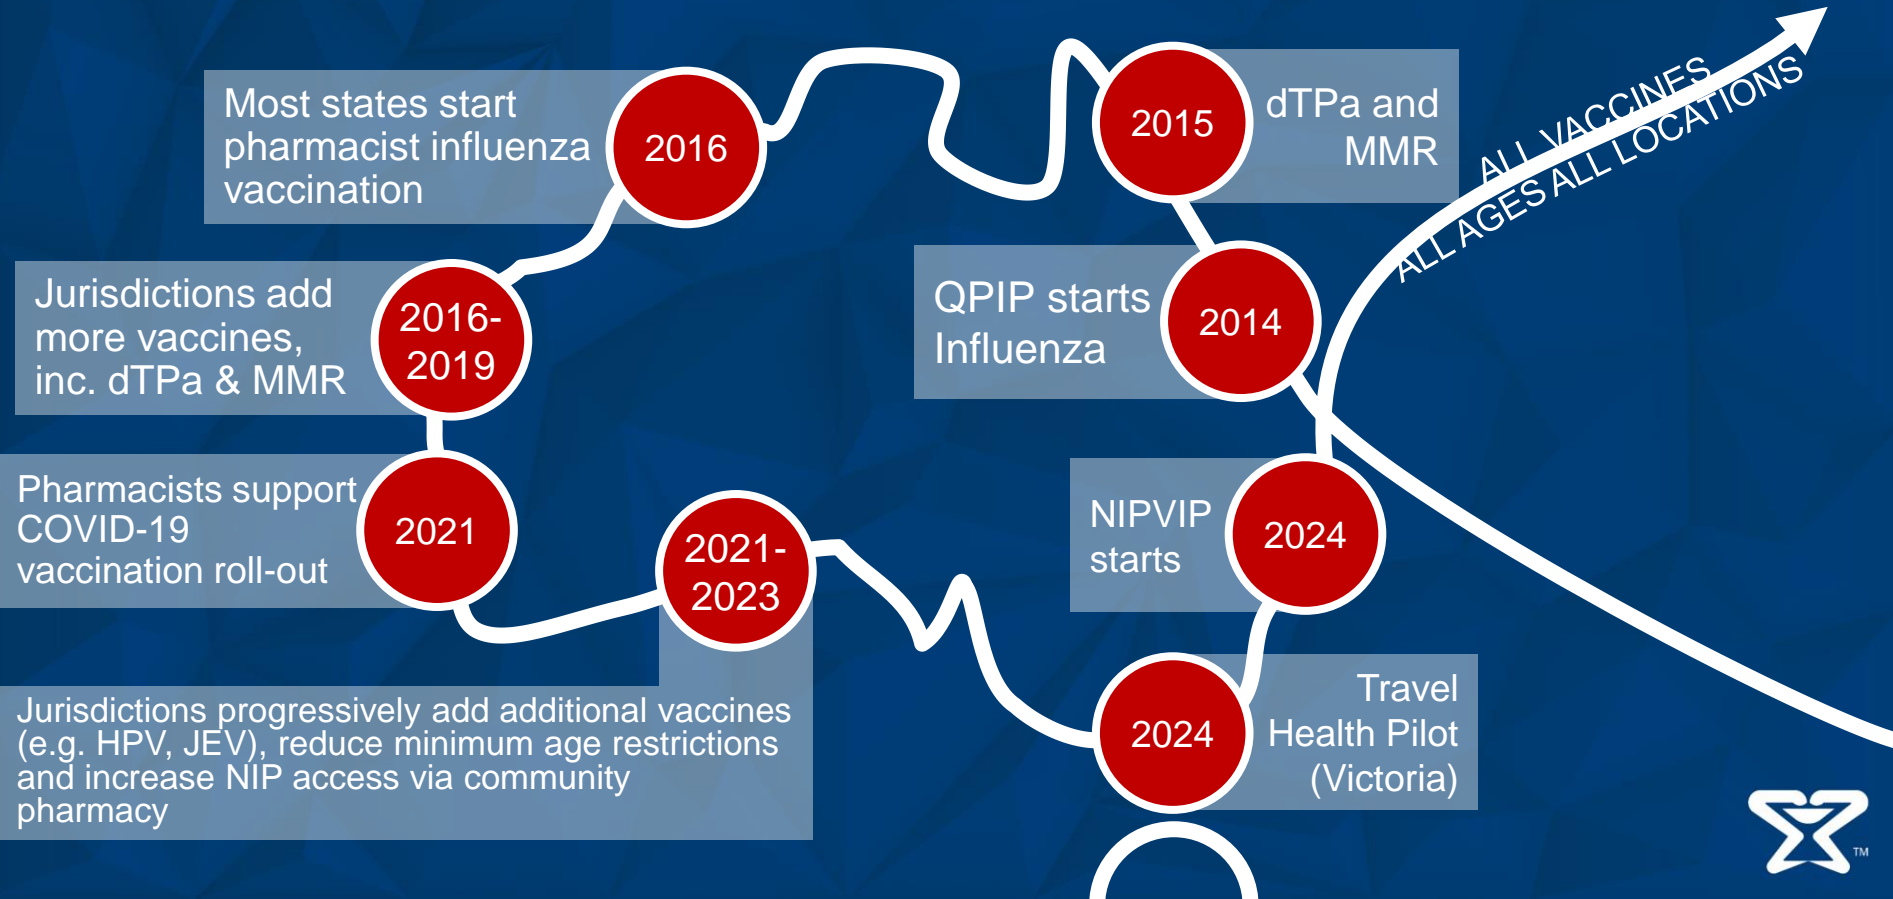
2014

QPIP starts Influenza

2015

dTPa and MMR

2016

Most states start pharmacist influenza vaccination

2016-2019

Jurisdictions add more vaccines, inc. dTPa & MMR

2021

Pharmacists support COVID-19 vaccination roll-out

2021-2023

Jurisdictions progressively add additional vaccines (e.g. HPV, JEV), reduce minimum age restrictions and increase NIP access via community pharmacy

2024

Travel Health Pilot (Victoria)

2024

NIPVIP starts

ALL VACCINES
ALL AGES ALL LOCATIONS

TM